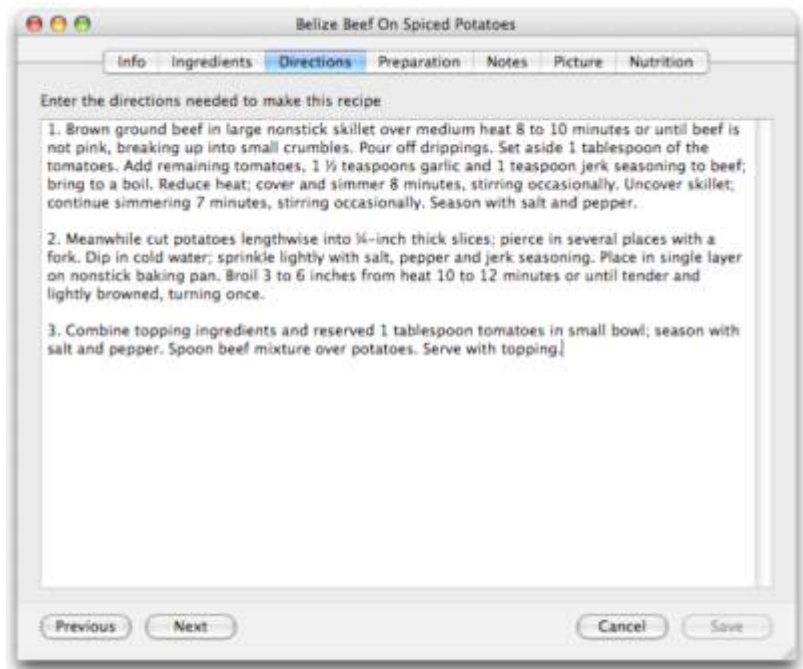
Belize Beef On Spiced Potatoes

Info | Ingredients | Directions | Preparation | Notes | Picture | Nutrition

Enter the directions needed to make this recipe

1. Brown ground beef in large nonstick skillet over medium heat 8 to 10 minutes or until beef is not pink, breaking up into small crumbles. Pour off drippings. Set aside 1 tablespoon of the tomatoes. Add remaining tomatoes, 1 ½ teaspoons garlic and 1 teaspoon jerk seasoning to beef; bring to a boil. Reduce heat; cover and simmer 8 minutes, stirring occasionally. Uncover skillet; continue simmering 7 minutes, stirring occasionally. Season with salt and pepper.

2. Meanwhile cut potatoes lengthwise into ¼-inch thick slices; pierce in several places with a fork. Dip in cold water; sprinkle lightly with salt, pepper and jerk seasoning. Place in single layer on nonstick baking pan. Broil 3 to 6 inches from heat 10 to 12 minutes or until tender and lightly browned, turning once.

3. Combine topping ingredients and reserved 1 tablespoon tomatoes in small bowl; season with salt and pepper. Spoon beef mixture over potatoes. Serve with topping.

Previous | Next | Cancel | Save